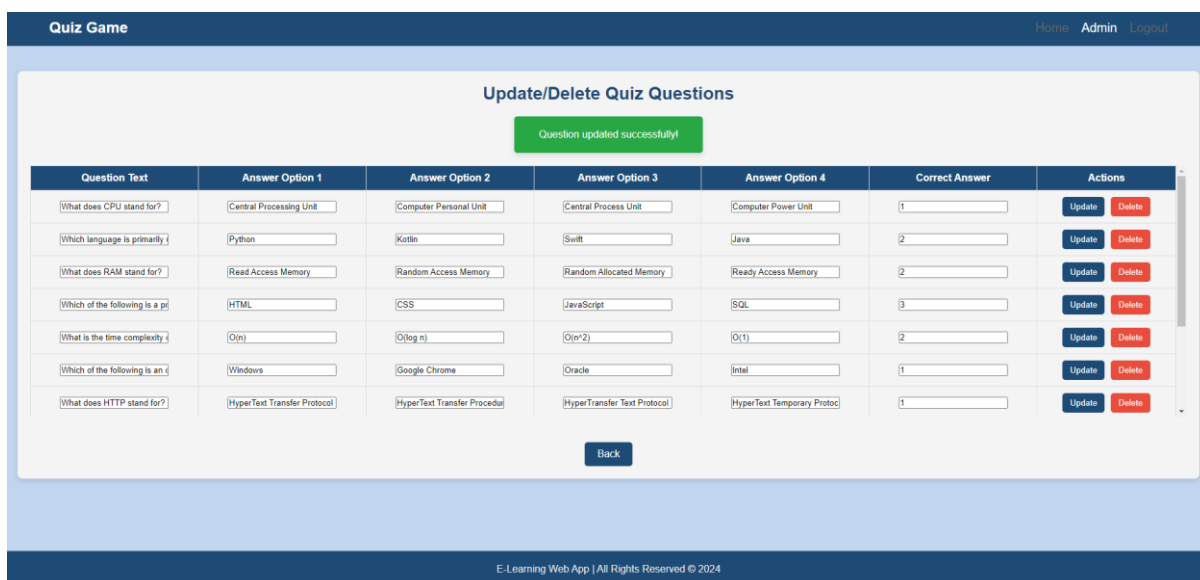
Quiz Game

Home Admin Logout

Update/Delete Quiz Questions

Question updated successfully!

| Question Text | Answer Option 1 | Answer Option 2 | Answer Option 3 | Answer Option 4 | Correct Answer | Actions |
|---|---|---|---|---|---|---|
| What does CPU stand for? | Central Processing Unit | Computer Personal Unit | Central Process Unit | Computer Power Unit | 1 | Update Delete |
| Which language is primarily | Python | Kotlin | Swift | Java | 2 | Update Delete |
| What does RAM stand for? | Read Access Memory | Random Access Memory | Random Allocated Memory | Ready Access Memory | 2 | Update Delete |
| Which of the following is a pr | HTML | CSS | JavaScript | SQL | 3 | Update Delete |
| What is the time complexity | O(n) | O(log n) | O(n^2) | O(1) | 2 | Update Delete |
| Which of the following is an | Windows | Google Chrome | Oracle | Intel | 1 | Update Delete |
| What does HTTP stand for? | HyperText Transfer Protocol | HyperText Transfer Procedur | HyperTransfer Text Protocol | HyperText Temporary Protoc | 1 | Update Delete |

Back

E-Learning Web App | All Rights Reserved © 2024